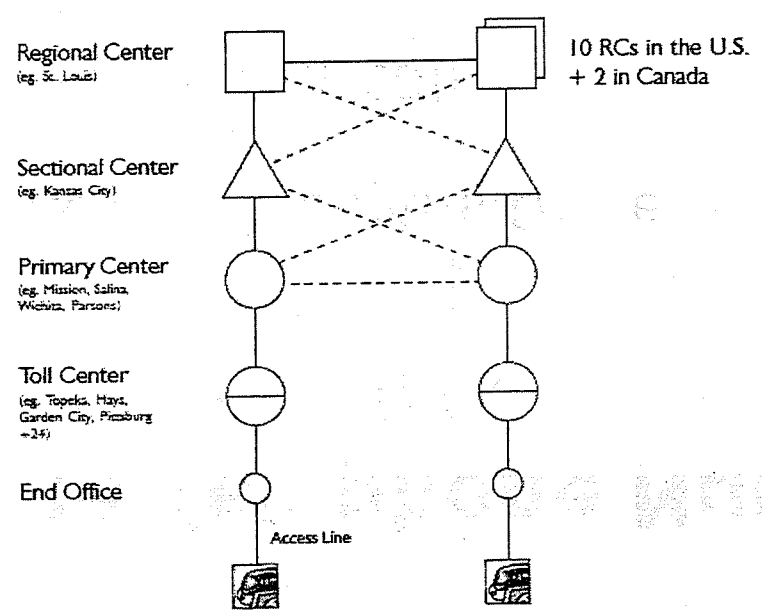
Regional Center
(eg. St. Louis)

10 RCs in the U.S. + 2 in Canada

Sectional Center
(eg. Kansas City)

Primary Center
(eg. Mission, Salina, Wichita, Parsons)

Toll Center
(eg. Topeka, Hays, Garden City, Pittsburg +24)

End Office

Access Line